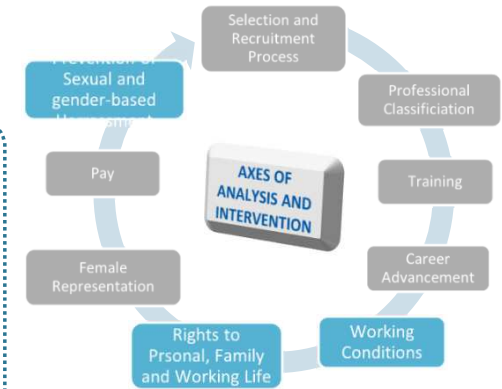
Selection and Recruitment Process

Professional Classificiation

Training

Career Advancement

Working Conditions

Rights to Prsonal, Family and Working Life

Female Representation

Pay

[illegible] Sexual and gender-based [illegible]

AXES OF ANALYSIS AND INTERVENTION